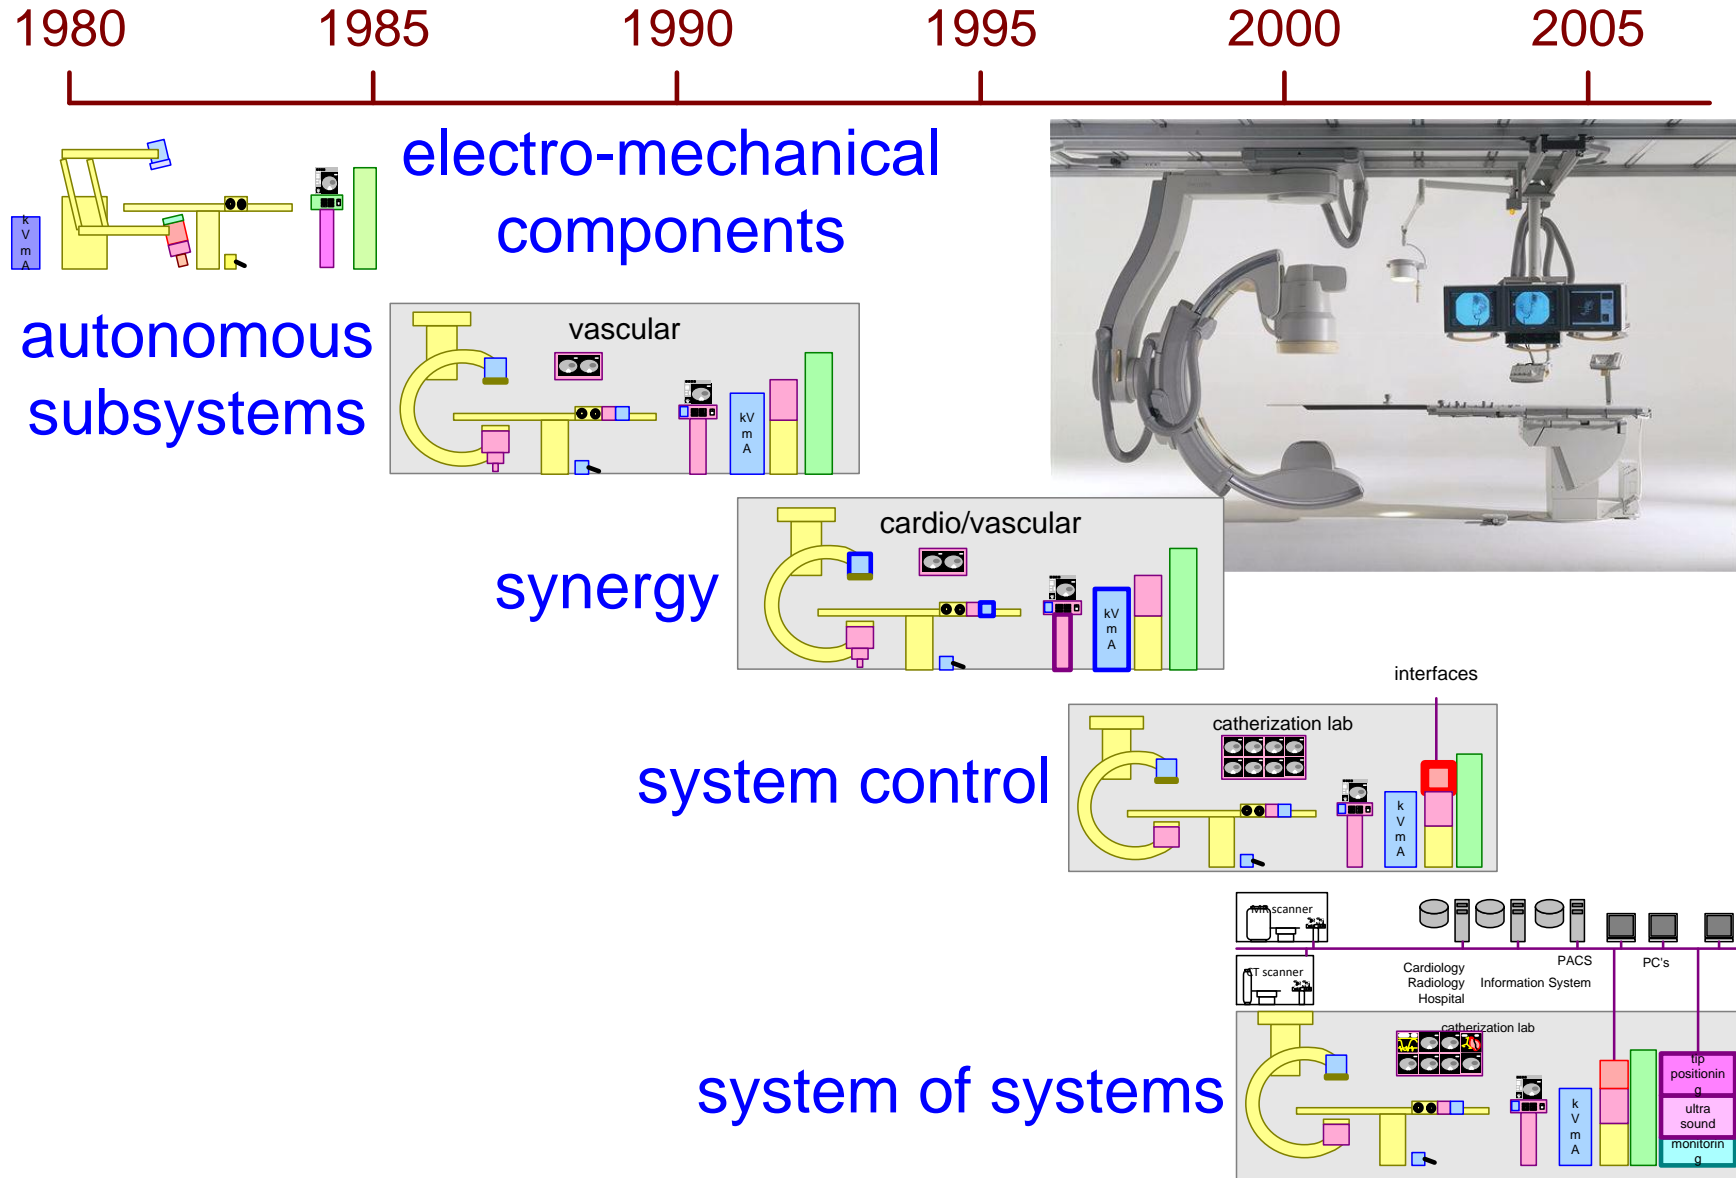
1980 1985 1990 1995 2000 2005

k V m A

electro-mechanical components

autonomous subsystems

vascular

kV m A

synergy

cardio/vascular

kV m A

interfaces

system control

catherization lab

k V m A

MR scanner

CT scanner

Cardiology Radiology Hospital

PACS Information System

PC's

system of systems

catherization lab

k V m A

tip positionin g

ultra sound

monitorin g